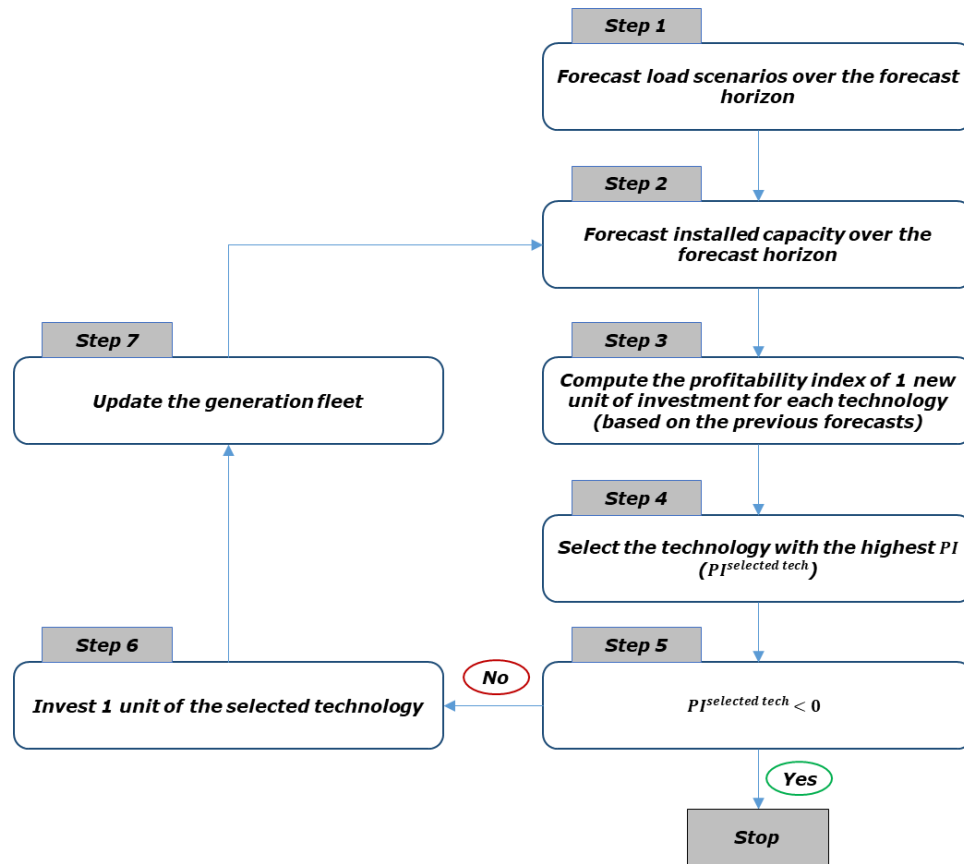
Step 1

Forecast load scenarios over the forecast horizon

Step 2

Forecast installed capacity over the forecast horizon

Step 7

Update the generation fleet

Step 3

Compute the profitability index of 1 new unit of investment for each technology (based on the previous forecasts)

Step 4

Select the technology with the highest $PI$ ($PI^{selected\ tech}$)

Step 6

Invest 1 unit of the selected technology

No

Step 5

$PI^{selected\ tech} < 0$

Yes

Stop